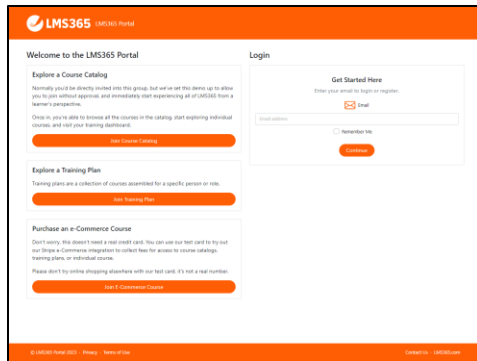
LMS365 LMS365 Portal

Welcome to the LMS365 Portal

Explore a Course Catalog

Normally you'd be directly invited into this group, but we've set this demo up to allow you to join without approval and immediately start experiencing all of LMS365 from a learner's perspective.

Once in, you're able to browse all the courses in the catalog, start exploring individual courses, and visit your training dashboard.

Join Course Catalog

Explore a Training Plan

Training plans are a collection of courses assembled for a specific person or role.

Join Training Plan

Purchase an e-Commerce Course

Don't worry, this doesn't need a real credit card. You can use our test card to try out our Stripe e-Commerce integration to collect fees for access to course catalogs, training plans, or individual course.

Please don't try online shopping elsewhere with our test card, it's not a real number.

Join E-Commerce Course

Login

Get Started Here

Enter your email to login or register.

Email

Email address

Remember Me

Continue

© LMS365 Portal 2023 · Privacy · Terms of Use

Contact Us · LMS365.com